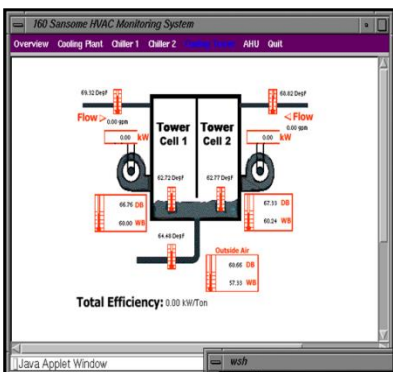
760 Sansome HVAC Monitoring System

Overview Cooling Plant Chiller 1 Chiller 2 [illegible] AHU Quit

69.32 DegF

69.62 DegF

Flow

0.00 gpm

Flow

0.00 gpm

0.00 kW

0.00 kW

Tower Cell 1

Tower Cell 2

62.72 DegF

62.77 DegF

66.76 DB

60.00 WB

67.33 DB

60.24 WB

64.40 DegF

Outside Air

69.60 DB

57.33 WB

Total Efficiency: 0.00 kW/Ton

Java Applet Window

wsh